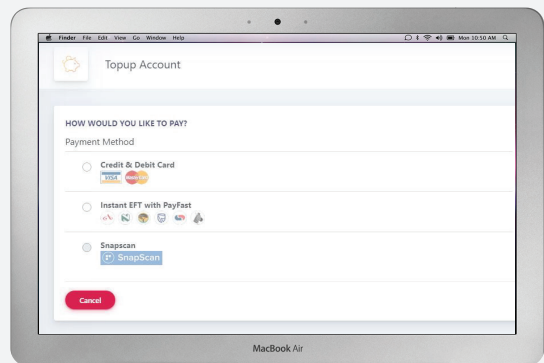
Finder File Edit View Go Window Help
Mon 10:50 AM

Topup Account

HOW WOULD YOU LIKE TO PAY?

Payment Method

Credit & Debit Card
VISA

Instant EFT with PayFast

Snapscan
SnapScan

Cancel

MacBook Air